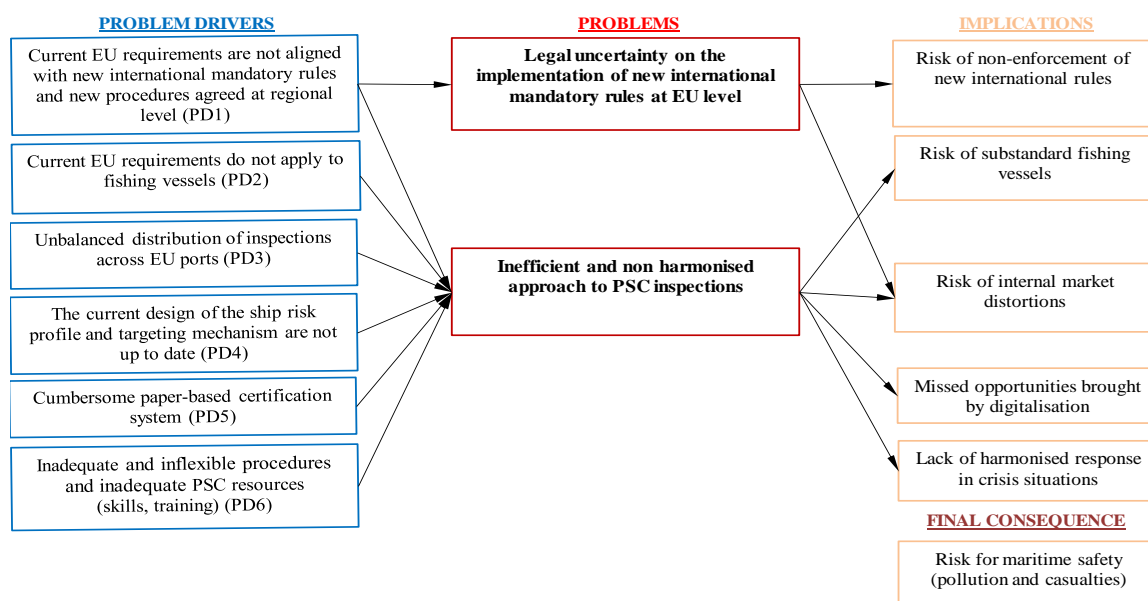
PROBLEM DRIVERS

Current EU requirements are not aligned with new international mandatory rules and new procedures agreed at regional level (PD1)

Current EU requirements do not apply to fishing vessels (PD2)

Unbalanced distribution of inspections across EU ports (PD3)

The current design of the ship risk profile and targeting mechanism are not up to date (PD4)

Cumbersome paper-based certification system (PD5)

Inadequate and inflexible procedures and inadequate PSC resources (skills, training) (PD6)

PROBLEMS

Legal uncertainty on the implementation of new international mandatory rules at EU level

Inefficient and non harmonised approach to PSC inspections

IMPLICATIONS

Risk of non-enforcement of new international rules

Risk of substandard fishing vessels

Risk of internal market distortions

Missed opportunities brought by digitalisation

Lack of harmonised response in crisis situations

FINAL CONSEQUENCE

Risk for maritime safety (pollution and casualties)